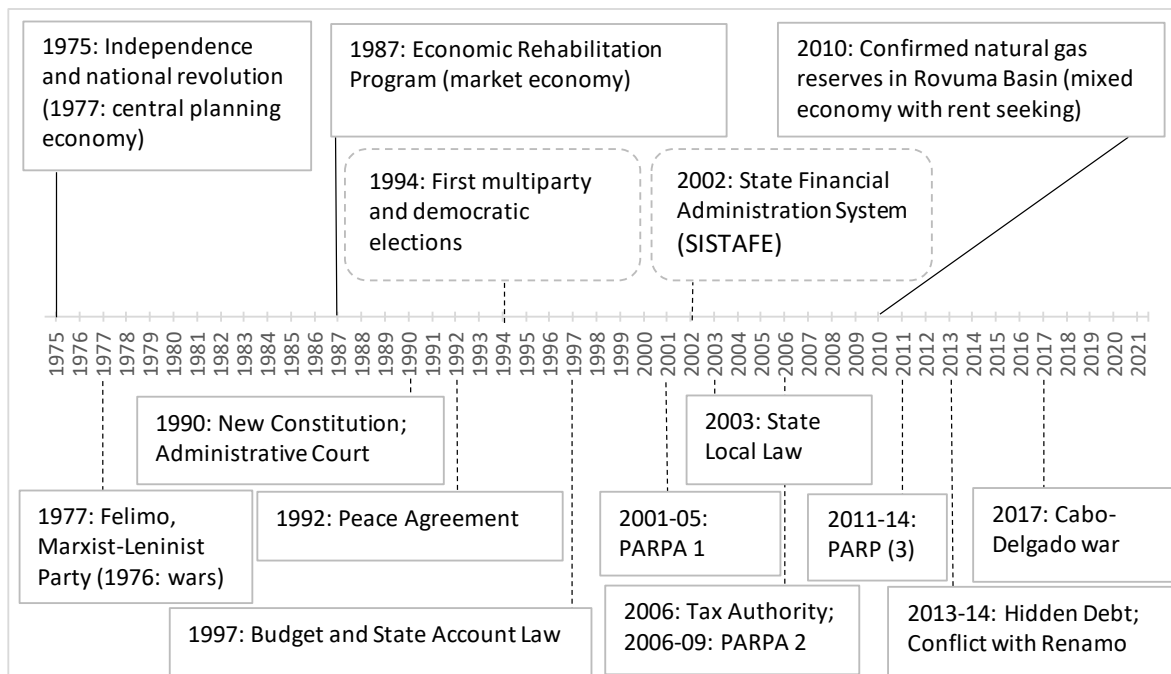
1975: Independence and national revolution (1977: central planning economy)

1987: Economic Rehabilitation Program (market economy)

2010: Confirmed natural gas reserves in Rovuma Basin (mixed economy with rent seeking)

1994: First multiparty and democratic elections

2002: State Financial Administration System (SISTAFE)

1975 1976 1977 1978 1979 1980 1981 1982 1983 1984 1985 1986 1987 1988 1989 1990 1991 1992 1993 1994 1995 1996 1997 1998 1999 2000 2001 2002 2003 2004 2005 2006 2007 2008 2009 2010 2011 2012 2013 2014 2015 2016 2017 2018 2019 2020 2021

1990: New Constitution; Administrative Court

2003: State Local Law

1977: Felimo, Marxist-Leninist Party (1976: wars)

1992: Peace Agreement

2001-05: PARPA 1

2011-14: PARP (3)

2017: Cabo-Delgado war

1997: Budget and State Account Law

2006: Tax Authority; 2006-09: PARPA 2

2013-14: Hidden Debt; Conflict with Renamo